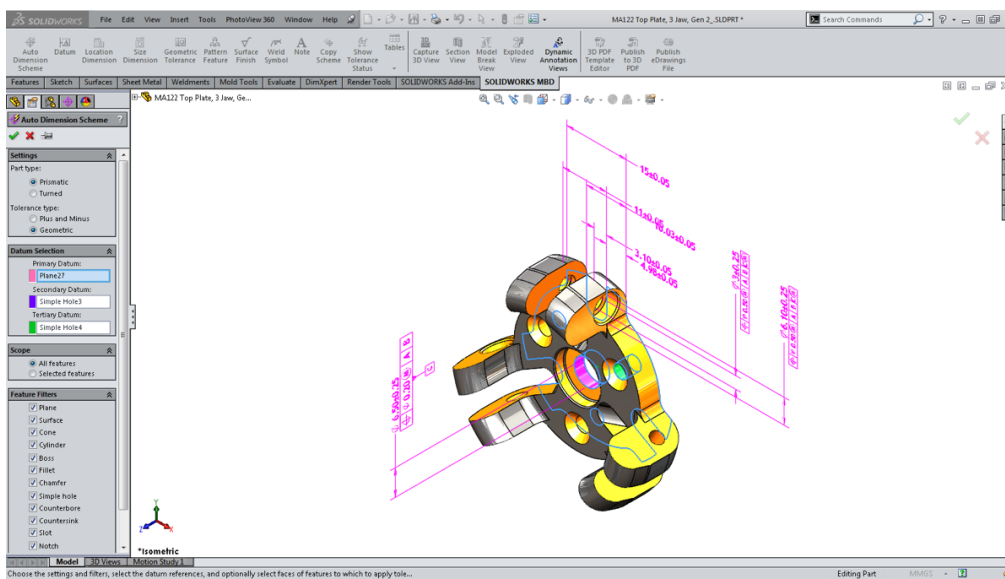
SOLIDWORKS File Edit View Insert Tools PhotoView 360 Window Help

MA122 Top Plate, 3 Jaw, Gen 2_.SLDPRT *

Search Commands

Auto Dimension Scheme
Datum
Location Dimension
Size Dimension
Geometric Tolerance
Pattern Feature
Surface Finish
Weld Symbol
Note
Copy Scheme
Show Tolerance Status
Tables
Capture 3D View
Section View
Model Break View
Exploded View
Dynamic Annotation Views
3D PDF Template Editor
Publish to 3D PDF
Publish eDrawings File

Features | Sketch | Surfaces | Sheet Metal | Weldments | Mold Tools | Evaluate | DimXpert | Render Tools | SOLIDWORKS Add-Ins | SOLIDWORKS MBD

MA122 Top Plate, 3 Jaw, Ge...

Auto Dimension Scheme

Settings
Part type:
Prismatic
Turned
Tolerance type:
Plus and Minus
Geometric

Datum Selection
Primary Datum:
Plane27
Secondary Datum:
Simple Hole3
Tertiary Datum:
Simple Hole4

Scope
All features
Selected features

Feature Filters
Plane
Surface
Cone
Cylinder
Boss
Fillet
Chamfer
Simple hole
Counterbore
Countersink
Slot
Notch

15±0.05
11±0.05
16.03±0.05
3.10±0.05
4.98±0.05

*Isometric

Model | 3D Views | Motion Study 1

Choose the settings and filters, select the datum references, and optionally select faces of features to which to apply tole...
Editing Part MMGS